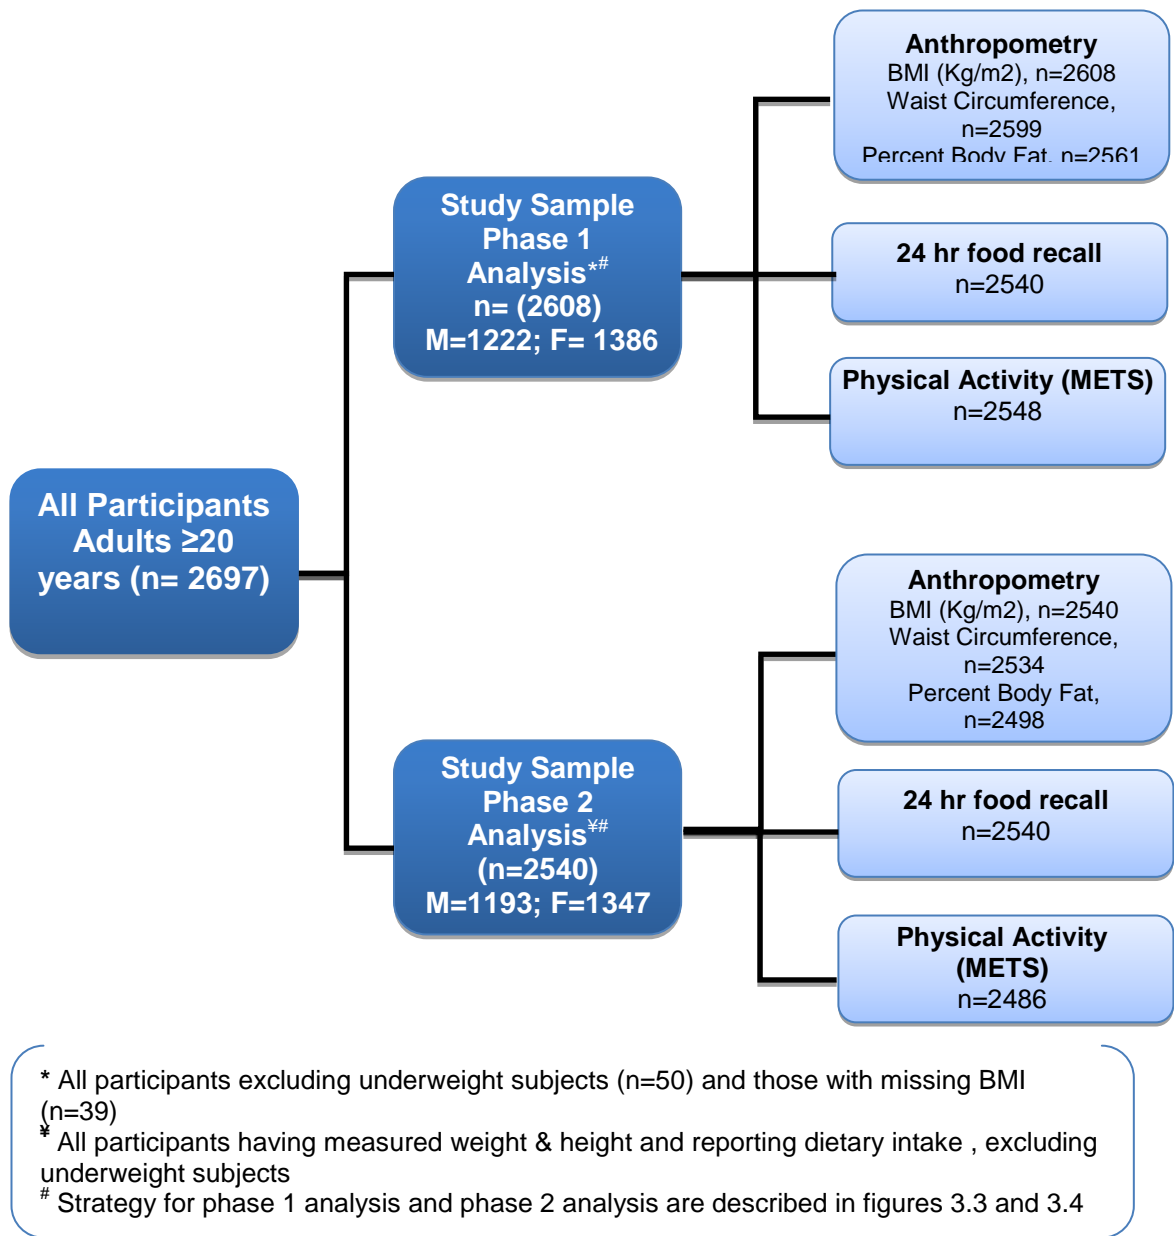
All Participants Adults ≥20 years (n= 2697)

Study Sample Phase 1 Analysis$^{*\#}$ n= (2608) M=1222; F= 1386

Anthropometry
BMI (Kg/m2), n=2608
Waist Circumference, n=2599
Percent Body Fat, n=2561

24 hr food recall
n=2540

Physical Activity (METS)
n=2548

Study Sample Phase 2 Analysis$^{¥\#}$ (n=2540) M=1193; F=1347

Anthropometry
BMI (Kg/m2), n=2540
Waist Circumference, n=2534
Percent Body Fat, n=2498

24 hr food recall
n=2540

Physical Activity (METS)
n=2486

* All participants excluding underweight subjects (n=50) and those with missing BMI (n=39)
¥ All participants having measured weight & height and reporting dietary intake , excluding underweight subjects
# Strategy for phase 1 analysis and phase 2 analysis are described in figures 3.3 and 3.4